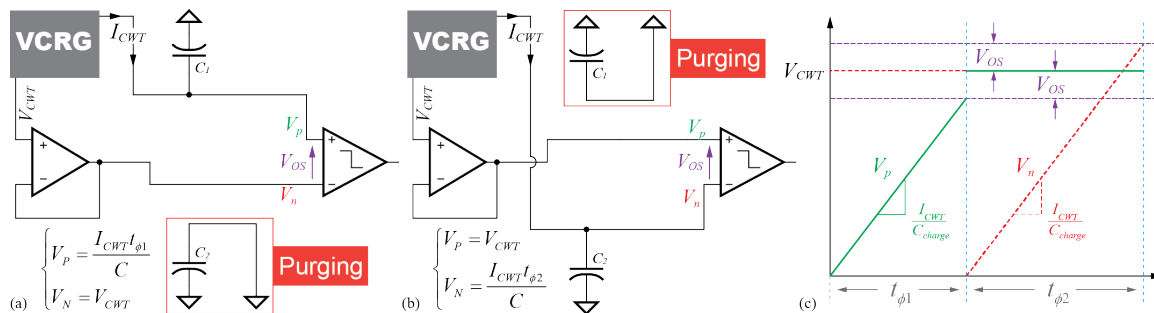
VCRG
$I_{CWT}$
$C_1$
$V_{CWT}$
+
−
$V_p$
$V_{OS}$
+
−
$V_n$
$\begin{cases} V_P = \frac{I_{CWT} t_{\phi 1}}{C} \\ V_N = V_{CWT} \end{cases}$
$C_2$
Purging
(a)

VCRG
$I_{CWT}$
$C_1$
Purging
$V_{CWT}$
+
−
$V_p$
$V_{OS}$
+
−
$V_n$
$\begin{cases} V_P = V_{CWT} \\ V_N = \frac{I_{CWT} t_{\phi 2}}{C} \end{cases}$
$C_2$
(b)

$V_{CWT}$
$V_{OS}$
$V_{OS}$
$V_p$
$\frac{I_{CWT}}{C_{charge}}$
$V_n$
$\frac{I_{CWT}}{C_{charge}}$
$t_{\phi 1}$
$t_{\phi 2}$
(c)